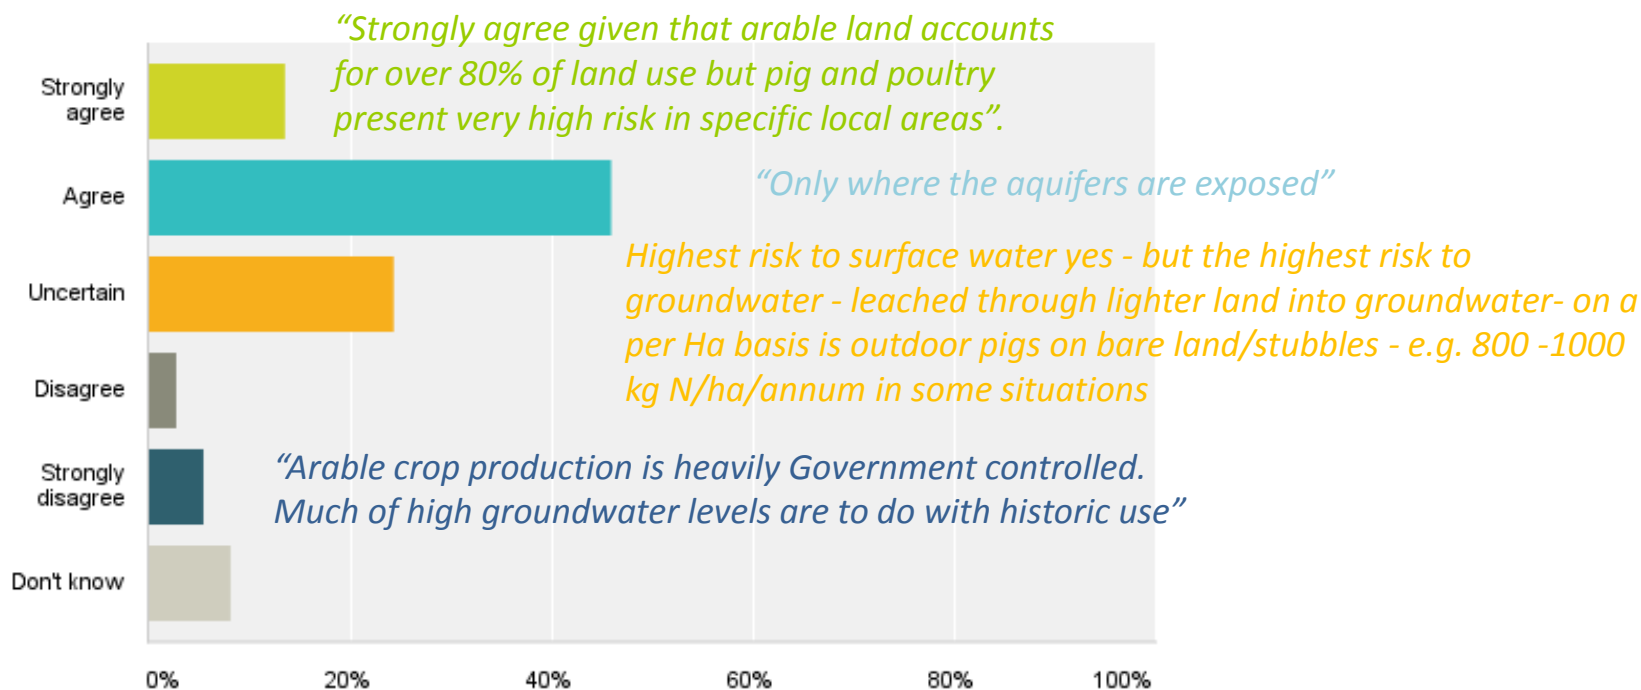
“Strongly agree given that arable land accounts for over 80% of land use but pig and poultry present very high risk in specific local areas”.

Strongly agree

Agree

“Only where the aquifers are exposed”

Uncertain

Highest risk to surface water yes - but the highest risk to groundwater - leached through lighter land into groundwater- on a per Ha basis is outdoor pigs on bare land/stubbles - e.g. 800 -1000 kg N/ha/annum in some situations

Disagree

Strongly disagree

“Arable crop production is heavily Government controlled. Much of high groundwater levels are to do with historic use”

Don't know

0%
20%
40%
60%
80%
100%